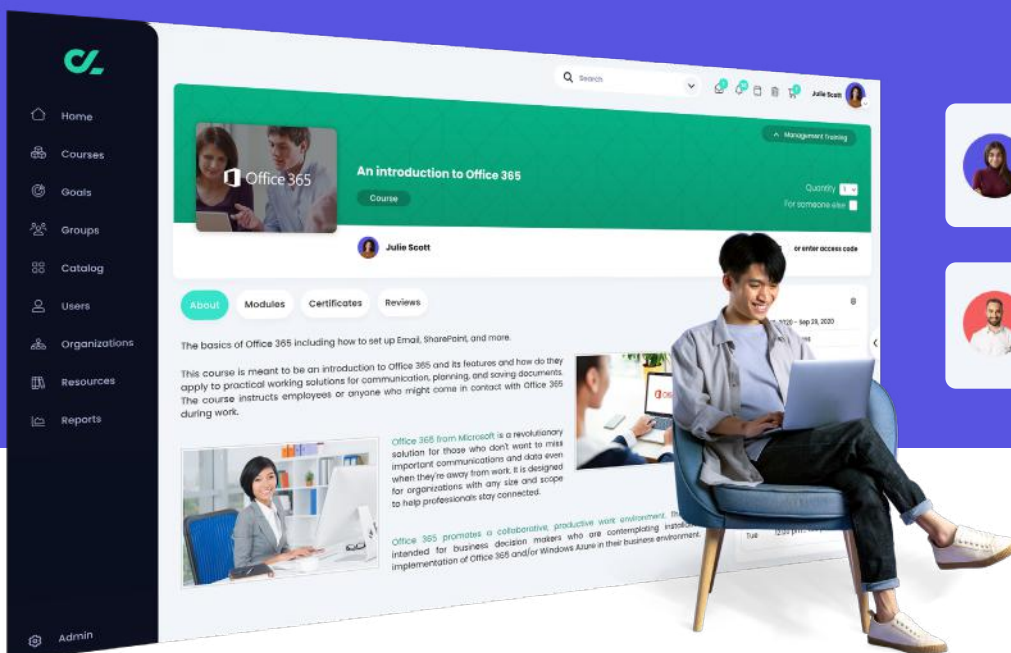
Home

Courses

Goals

Groups

Catalog

Users

Organizations

Resources

Reports

Admin

Search

Julie Scott

Management Training

Office 365

An introduction to Office 365

Course

Quantity 1

For someone else

Julie Scott

or enter access code

About

Modules

Certificates

Reviews

The basics of Office 365 including how to set up Email, SharePoint, and more.

This course is meant to be an introduction to Office 365 and its features and how do they apply to practical working solutions for communication, planning, and saving documents. The course instructs employees or anyone who might come in contact with Office 365 during work.

Office 365 from Microsoft is a revolutionary solution for those who don't want to miss important communications and data even when they're away from work. It is designed for organizations with any size and scope to help professionals stay connected.

Office 365 promotes a collaborative, productive work environment. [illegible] intended for business decision makers who are contemplating installation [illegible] implementation of Office 365 and/or Windows Azure in their business environment.

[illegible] 2020 - Sep 28, 2020

Tue 12:30 pm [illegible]